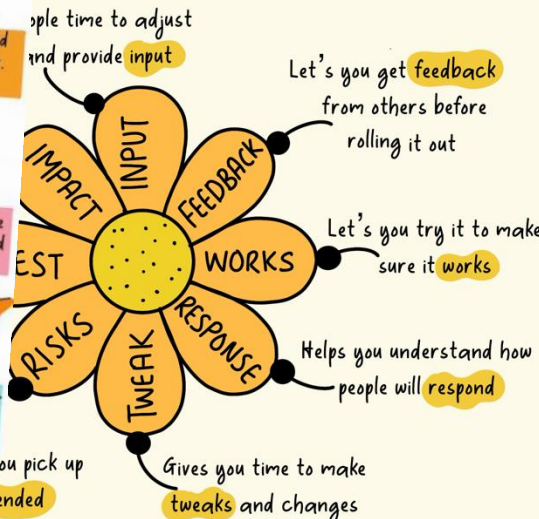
ople time to adjust and provide input

Let's you get feedback from others before rolling it out

INPUT

IMPACT

FEEDBACK

EST

WORKS

Let's you try it to make sure it works

RISKS

RESPONSE

TWEAK

Helps you understand how people will respond

ou pick up ended

Gives you time to make tweaks and changes